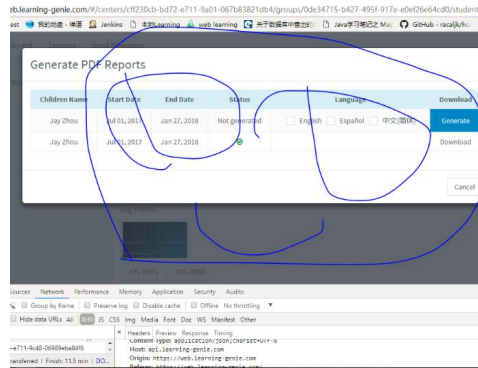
eb.learning-genie.com/#/centers/cff230cb-bd72-e711-9a01-067b83821db4/groups/0de34715-b427-495f-917e-e0ef26e64cd0/student

est 我的地盘 - 禅道 Jenkins 本地Learning web learning 关于数据库中查询时 Java学习笔记之 Ma GitHub - racaljk/ho

Generate PDF Reports

| Children Name | Start Date | End Date | Status | Language | Download |
|---|---|---|---|---|---|
| Jay Zhou | Jul 01, 2017 | Jan 27, 2018 | Not generated | English Español 中文(简体) | Generate |
| Jay Zhou | Jul 01, 2017 | Jan 27, 2018 | | | Download |

Cancel

ATL-REG1 ATL-REG2

Sources Network Performance Memory Application Security Audits

Group by frame Preserve log Disable cache Offline No throttling

Hide data URLs All XHR JS CSS Img Media Font Doc WS Manifest Other

Headers Preview Response Timing

e711-9c48-06989eba84f6

Content-Type: application/json;charset=UTF-8
Host: api.learning-genie.com
Origin: https://web.learning-genie.com

ansferred | Finish: 11.5 min | DO...